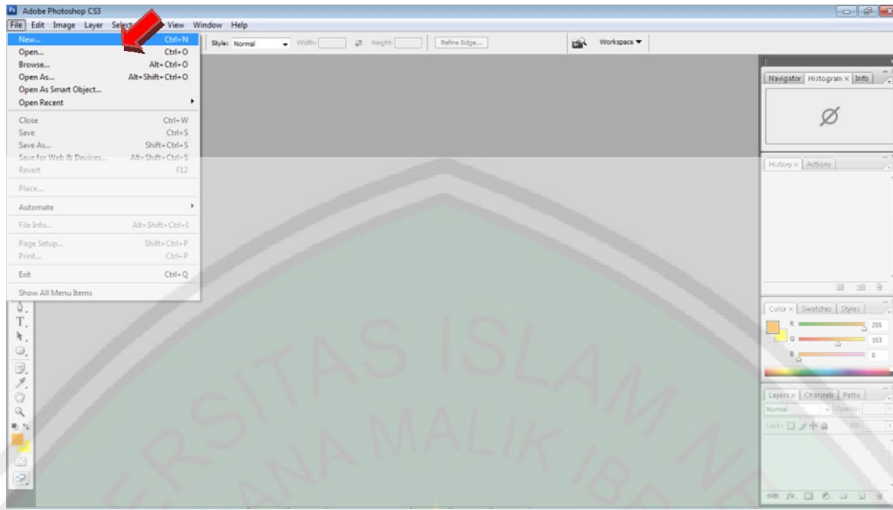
Adobe Photoshop CS3

File Edit Image Layer Select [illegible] View Window Help

Style: Normal Width: Height: Refine Edge... Workspace

New... Ctrl+N
Open... Ctrl+O
Browse... Alt+Ctrl+O
Open As... Alt+Shift+Ctrl+O
Open As Smart Object...
Open Recent
Close Ctrl+W
Save Ctrl+S
Save As... Shift+Ctrl+S
Save for Web & Devices... Alt+Shift+Ctrl+S
Revert F12
Place...
Automate
File Info... Alt+Shift+Ctrl+I
Page Setup... Shift+Ctrl+P
Print... Ctrl+P
Exit Ctrl+Q
Show All Menu Items

Navigator Histogram Info

History Actions

Color Swatches Styles
R 255
G 153
B 0

Layers Channels Paths
Normal Opacity:
Lock: Fill:

UNIVERSITAS ISLAM NEGERI MAULANA MALIK IBRAHIM